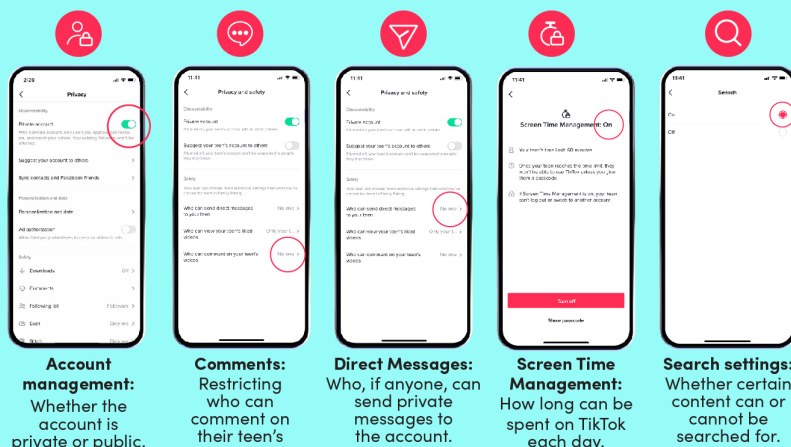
2:26

Privacy

Discoverability

Private account

Suggest your account to others

Sync contacts and Facebook friends

Personalization and data

Personalization and data

Ad authorization

Safety

Downloads

Comments

Following list

Duet

Stitch

11:11

Privacy and safety

Discoverability

Private account

Suggest your teen's account to others

Safety

Who can send direct messages to your teen

No one

Who can view your teen's liked videos

Only your t...

Who can comment on your teen's videos

No one

11:11

Privacy and safety

Discoverability

Private account

Suggest your teen's account to others

Safety

Who can send direct messages to your teen

No one

Who can view your teen's liked videos

Only your t...

Who can comment on your teen's videos

No one

11:41

Screen Time Management: On

Your teen's time limit: 60 minutes

If Screen Time Management is on, your teen can't log out or switch to another account.

Turn off

Show passcode

15:41

Search

On

Off

Account management:
Whether the account is private or public.

Comments:
Restricting who can comment on their teen's

Direct Messages:
Who, if anyone, can send private messages to the account.

Screen Time Management:
How long can be spent on TikTok each day.

Search settings:
Whether certain content can or cannot be searched for.